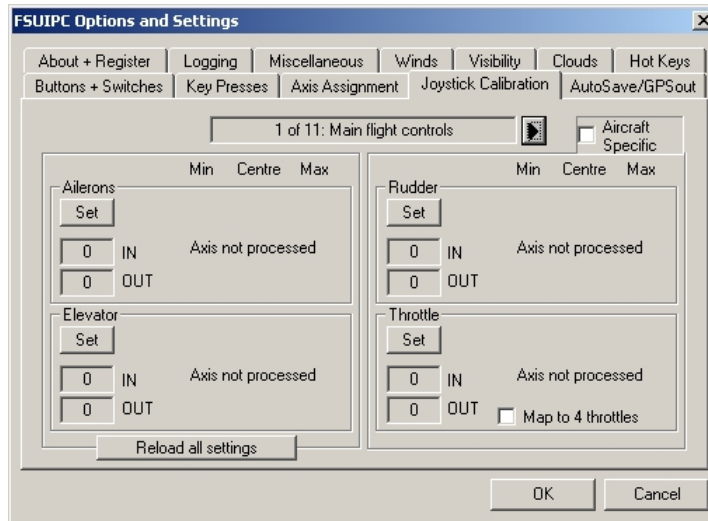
FSUIPC Options and Settings

About + Register | Logging | Miscellaneous | Winds | Visibility | Clouds | Hot Keys
Buttons + Switches | Key Presses | Axis Assignment | Joystick Calibration | AutoSave/GPSout

1 of 11: Main flight controls

Aircraft Specific

Min Centre Max

Ailerons
Set
0 IN
0 OUT
Axis not processed

Elevator
Set
0 IN
0 OUT
Axis not processed

Reload all settings

Min Centre Max

Rudder
Set
0 IN
0 OUT
Axis not processed

Throttle
Set
0 IN
0 OUT
Axis not processed
Map to 4 throttles

OK Cancel